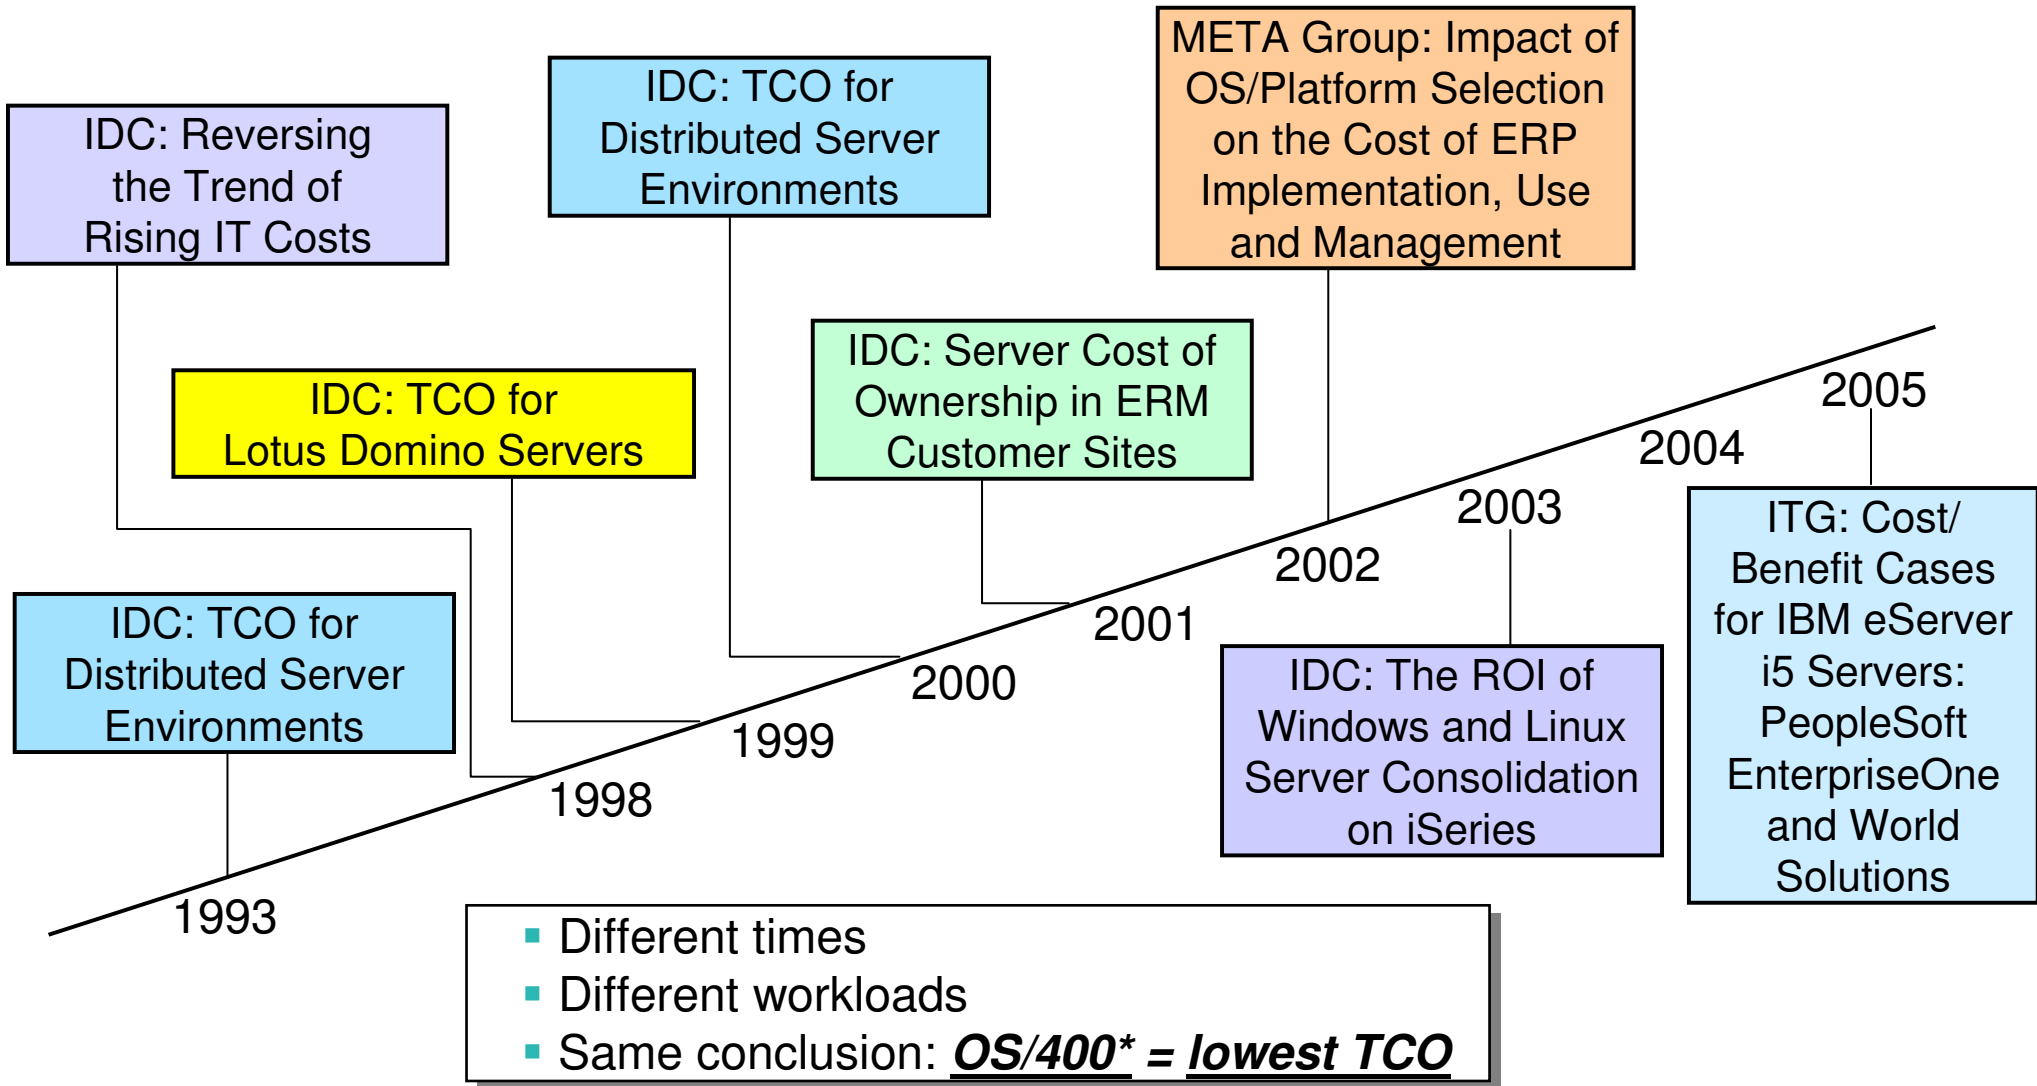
IDC: Reversing the Trend of Rising IT Costs

IDC: TCO for Distributed Server Environments

META Group: Impact of OS/Platform Selection on the Cost of ERP Implementation, Use and Management

IDC: TCO for Lotus Domino Servers

IDC: Server Cost of Ownership in ERM Customer Sites

IDC: TCO for Distributed Server Environments

IDC: The ROI of Windows and Linux Server Consolidation on iSeries

ITG: Cost/ Benefit Cases for IBM eServer i5 Servers: PeopleSoft EnterpriseOne and World Solutions

1993
1998
1999
2000
2001
2002
2003
2004
2005

- Different times
- Different workloads
- Same conclusion: ***OS/400* = lowest TCO***